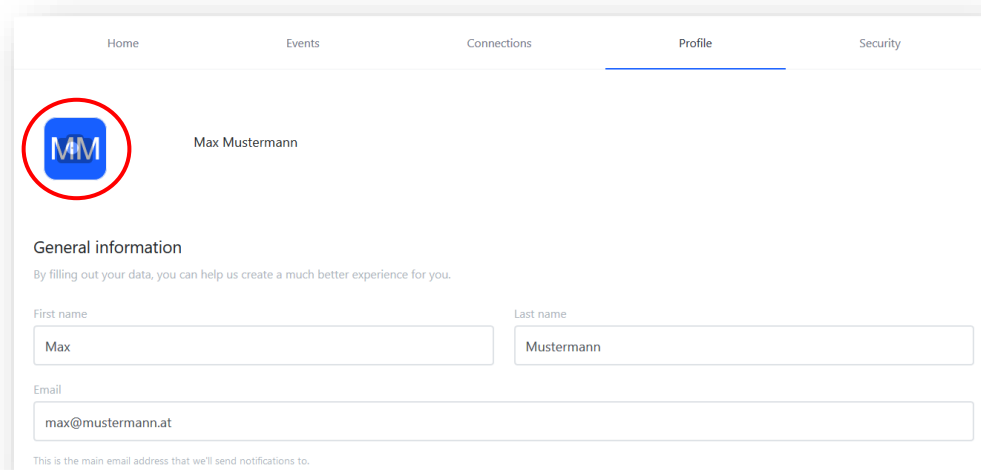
Home

Events

Connections

Profile

Security

MM

Max Mustermann

General information

By filling out your data, you can help us create a much better experience for you.

First name

Max

Last name

Mustermann

Email

max@mustermann.at

This is the main email address that we'll send notifications to.